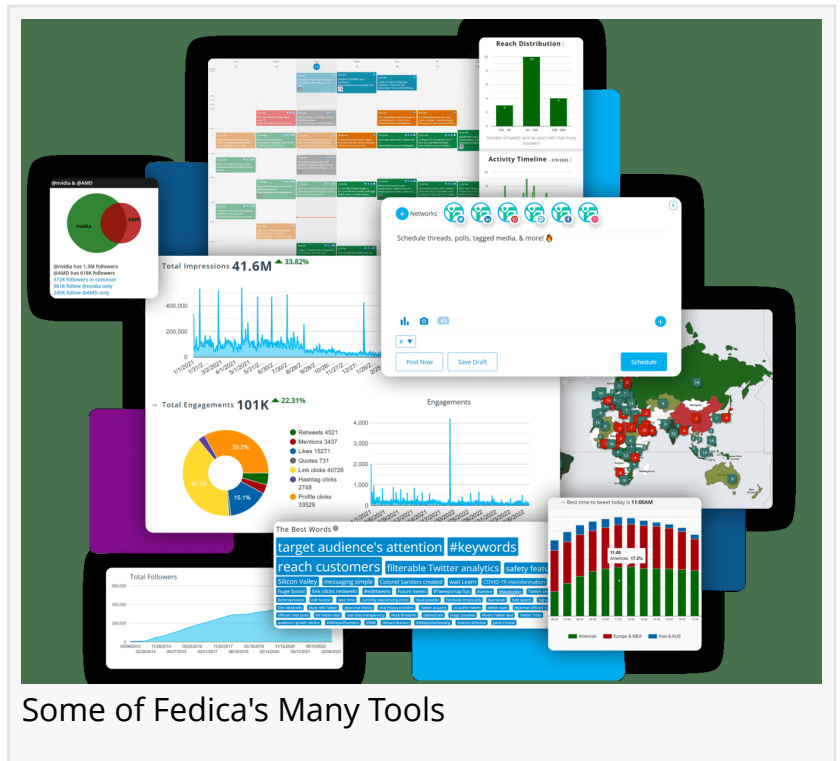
Reach Distribution

Number of tweets sent by users with that many followers

Activity Timeline

@nvidia & @AMD

nvidia

AMD

@nvidia has 1.3M followers
@AMD has 618K followers
372K followers in common
961K follow @nvidia only
245K follow @AMD only

Networks

Schedule threads, polls, tagged media, & more! 🔥

Post Now

Save Draft

Schedule

Total Impressions 41.6M ▲ 33.82%

400,000

200,000

0

→ Total Engagements 101K ▲ 22.31%

33.2%

15.1%

Retweets 4521
Mentions 3437
Likes 15271
Quotes 731
Link clicks 40726
Hashtag clicks 2748
Profile clicks 33529

Engagements

4,000

3,000

2,000

1,000

0

The Best Words

target audience's attention #keywords
reach customers filterable Twitter analytics safety featu
Silicon Valley messaging simple Colonel Sanders created wait Learn COVID-19 misinformation
huge boost link clicks retweets

→ Best time to tweet today is 11:00AM

11:00
Americas: 17.2%

Americas
Europe & MEA
Asia & AUS

Total Followers

800,000

600,000

400,000

200,000

0

Some of Fedica's Many Tools